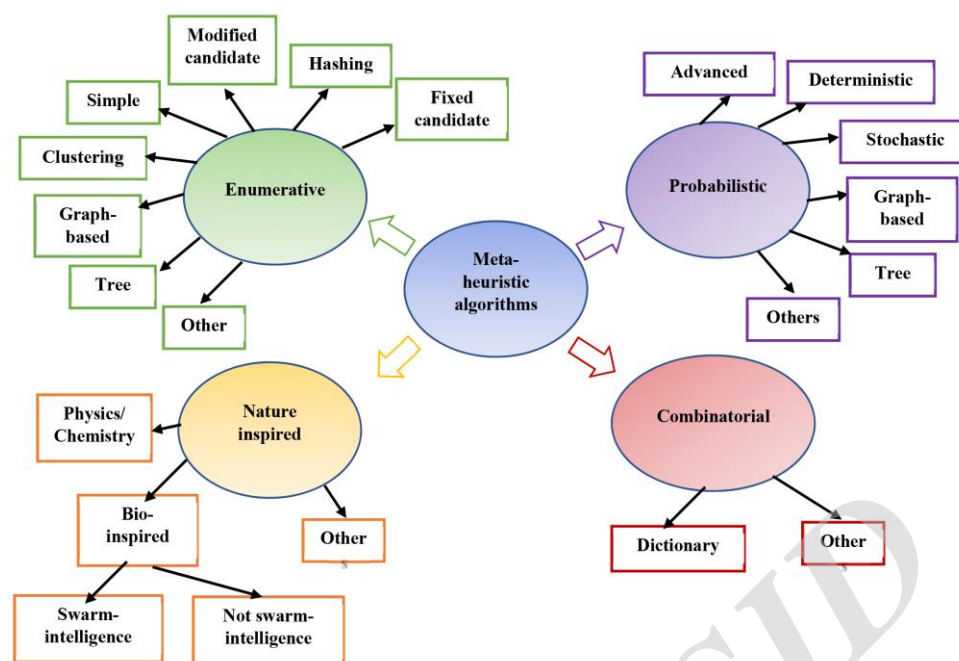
Modified candidate

Hashing

Simple

Fixed candidate

Clustering

Enumerative

Graph-based

Tree

Other

Advanced

Deterministic

Stochastic

Probabilistic

Graph-based

Tree

Others

Meta-heuristic algorithms

Physics/ Chemistry

Nature inspired

Bio-inspired

Other

Swarm-intelligence

Not swarm-intelligence

Combinatorial

Dictionary

Other

SID